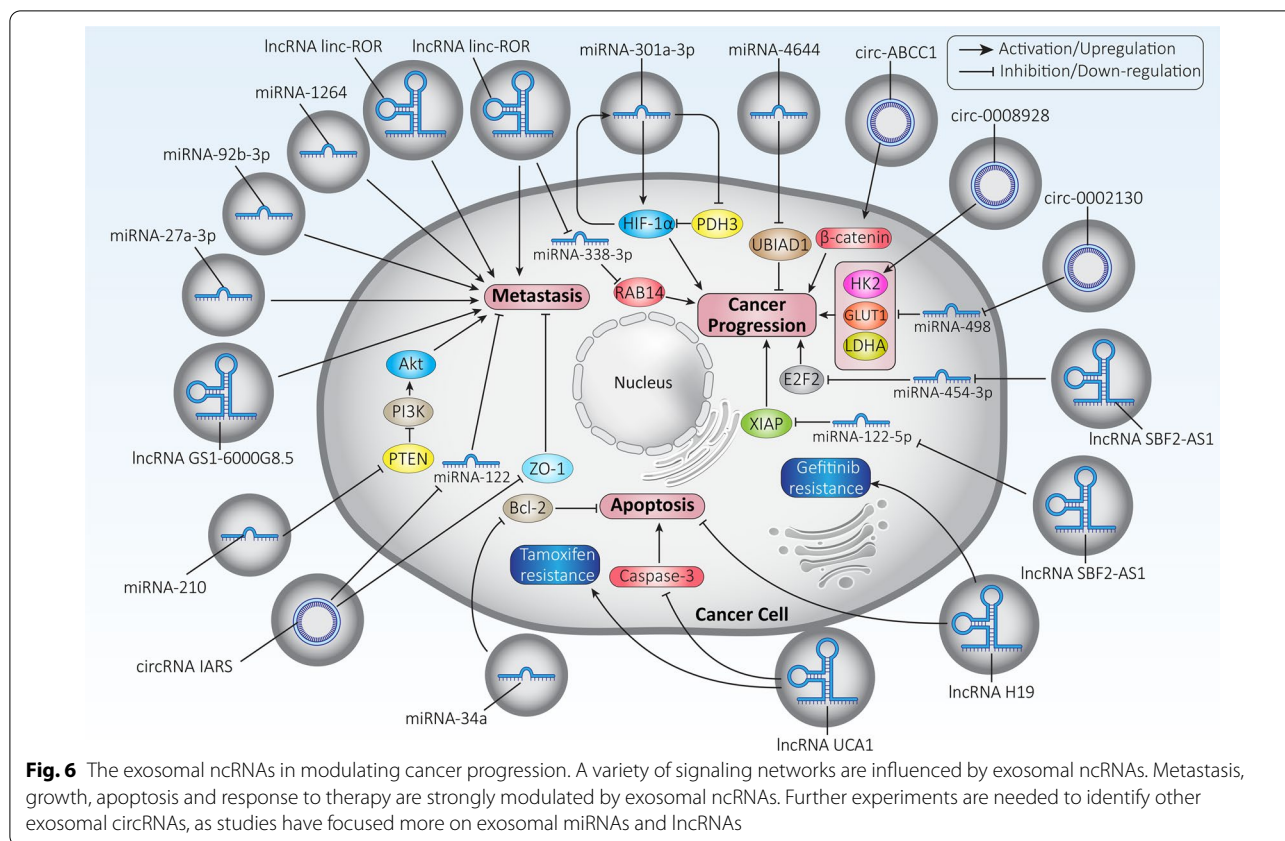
Activation/Upregulation
Inhibition/Down-regulation

lncRNA linc-ROR
lncRNA linc-ROR
miRNA-301a-3p
miRNA-4644
circ-ABCC1
miRNA-1264
circ-0008928
miRNA-92b-3p
circ-0002130
miRNA-27a-3p
HIF-1α
PDH3
UBIAD1
β-catenin
miRNA-338-3p
HK2
Metastasis
RAB14
Cancer Progression
GLUT1
miRNA-498
LDHA
Akt
Nucleus
E2F2
miRNA-454-3p
PI3K
XIAP
miRNA-122-5p
lncRNA SBF2-AS1
lncRNA GS1-6000G8.5
PTEN
miRNA-122
ZO-1
Gefitinib resistance
Bcl-2
Apoptosis
Tamoxifen resistance
Caspase-3
lncRNA SBF2-AS1
miRNA-210
Cancer Cell
circRNA IARS
lncRNA H19
miRNA-34a
lncRNA UCA1

**Fig. 6** The exosomal ncRNAs in modulating cancer progression. A variety of signaling networks are influenced by exosomal ncRNAs. Metastasis, growth, apoptosis and response to therapy are strongly modulated by exosomal ncRNAs. Further experiments are needed to identify other exosomal circRNAs, as studies have focused more on exosomal miRNAs and lncRNAs